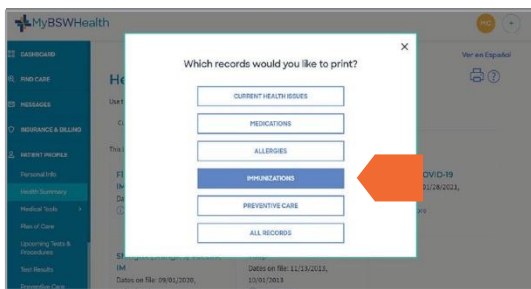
MyBSWHealth

MC

DASHBOARD

FIND CARE

MESSAGES

INSURANCE & BILLING

PATIENT PROFILE

Personal Info

Health Summary

Medical Tools

Plan of Care

Upcoming Tests & Procedures

Test Results

Preventive Care

He

Ver en Español

COVID-19

01/26/2021,

Dates on file: 09/01/2020,

Dates on file: 11/13/2013,

10/01/2013

×

Which records would you like to print?

CURRENT HEALTH ISSUES

MEDICATIONS

ALLERGIES

IMMUNIZATIONS

PREVENTIVE CARE

ALL RECORDS